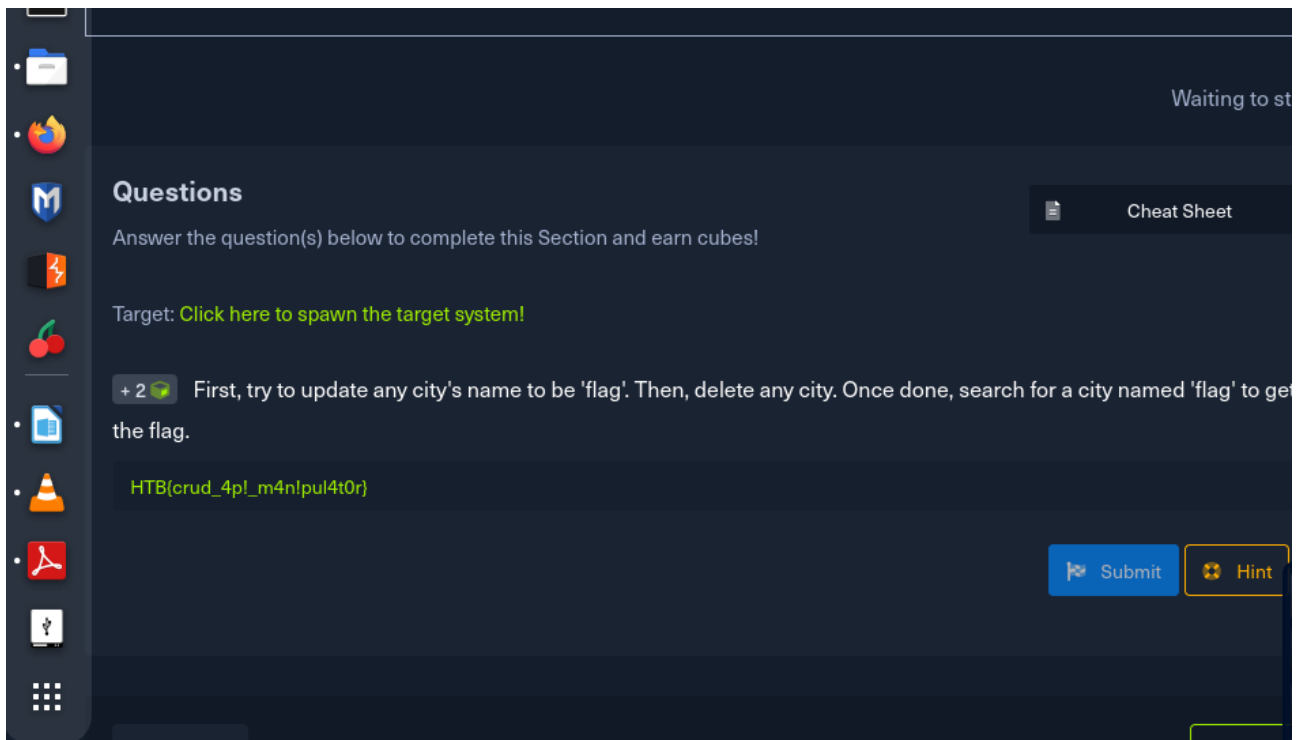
Waiting to st

Questions

Cheat Sheet

Answer the question(s) below to complete this Section and earn cubes!

Target: Click here to spawn the target system!

+ 2 First, try to update any city's name to be 'flag'. Then, delete any city. Once done, search for a city named 'flag' to get the flag.

HTB{crud_4p!_m4n!pul4t0r}

Submit

Hint